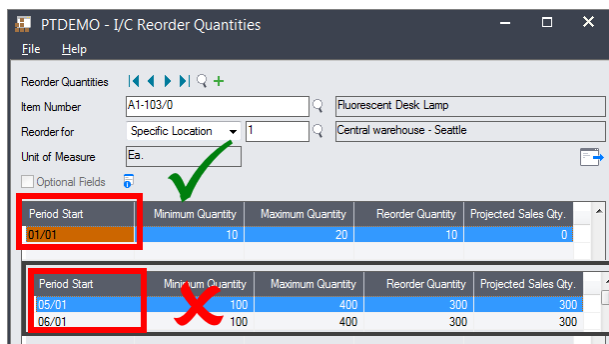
PTDEMO - I/C Reorder Quantities

File Help

Reorder Quantities

Item Number A1-103/0 Fluorescent Desk Lamp

Reorder for Specific Location 1 Central warehouse - Seattle

Unit of Measure Ea.

Optional Fields

| Period Start | Minimum Quantity | Maximum Quantity | Reorder Quantity | Projected Sales Qty. |
|---|---|---|---|---|
| 01/01 | 10 | 20 | 10 | 0 |

| Period Start | Minimum Quantity | Maximum Quantity | Reorder Quantity | Projected Sales Qty. |
|---|---|---|---|---|
| 05/01 | 100 | 400 | 300 | 300 |
| 06/01 | 100 | 400 | 300 | 300 |